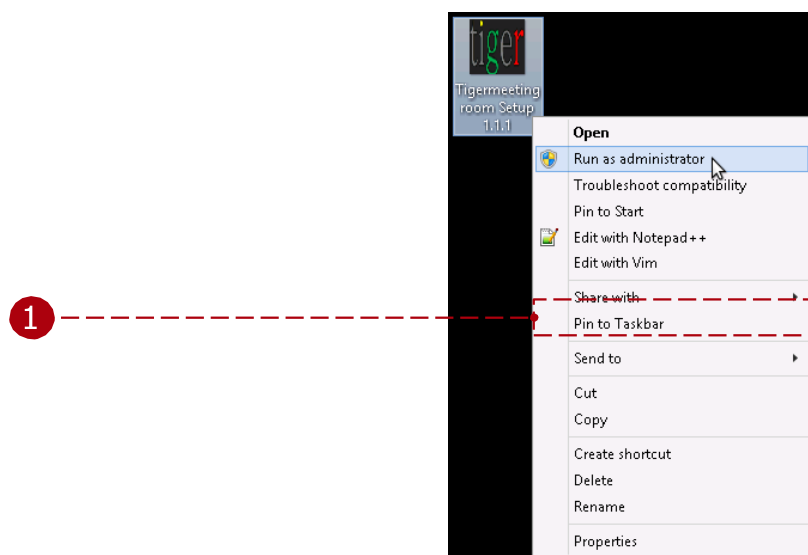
1

tiger

Tigermeeting room Setup 1.1.1

Open
Run as administrator
Troubleshoot compatibility
Pin to Start
Edit with Notepad++
Edit with Vim
Share with
Pin to Taskbar
Send to
Cut
Copy
Create shortcut
Delete
Rename
Properties